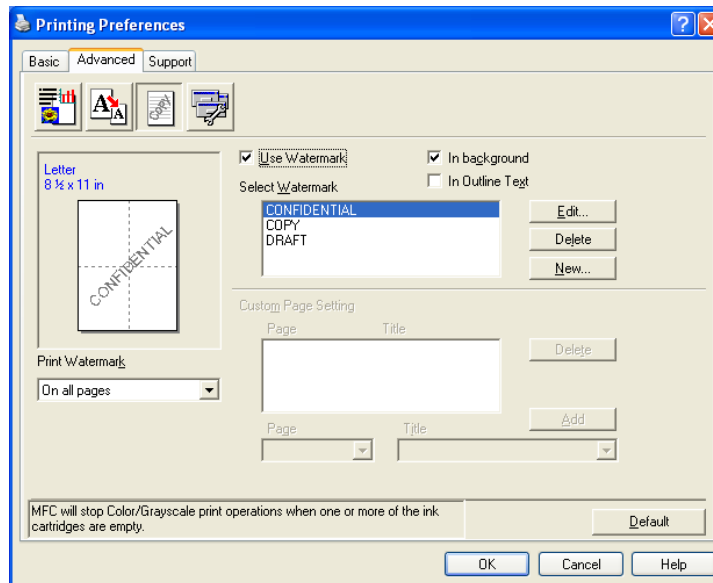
Printing Preferences

Basic | Advanced | Support

COPY

Letter
8 ½ x 11 in

CONFIDENTIAL

Print Watermark
On all pages

☑ Use Watermark
Select Watermark
CONFIDENTIAL
COPY
DRAFT

☑ In background
☐ In Outline Text

Edit...
Delete
New...

Custom Page Setting
Page
Title
Delete
Add
Page
Title

MFC will stop Color/Grayscale print operations when one or more of the ink cartridges are empty.

Default

OK
Cancel
Help